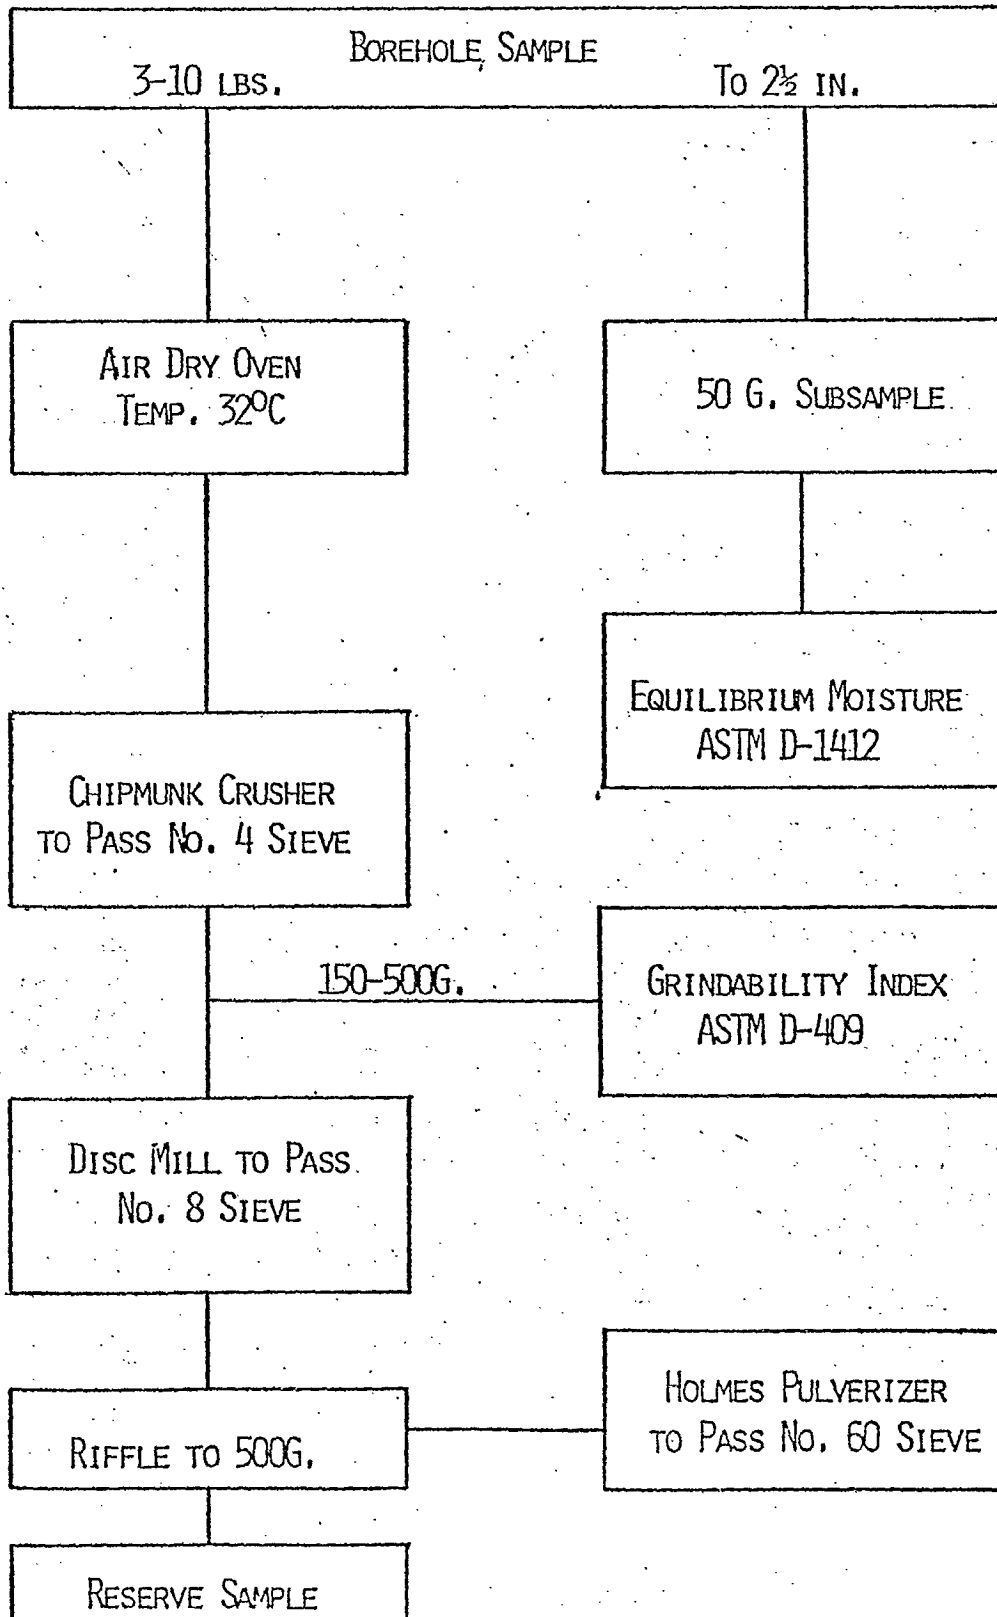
Borehole Sample
3-10 lbs.
To 2½ in.

Air Dry Oven
Temp. 32°C

50 G. Subsample

Equilibrium Moisture
ASTM D-1412

Chipmunk Crusher
to Pass No. 4 Sieve

150-500G.

Grindability Index
ASTM D-409

Disc Mill to Pass
No. 8 Sieve

Riffle to 500G.

Holmes Pulverizer
to Pass No. 60 Sieve

Reserve Sample